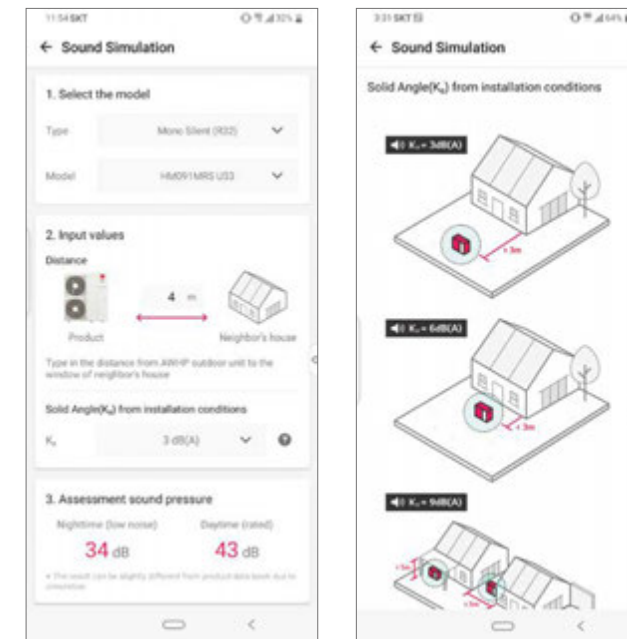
11:54 SKT

← Sound Simulation

1. Select the model

Type Mono Silent (R32)

Model HM091MRS U33

2. Input values

Distance

4 m

Product Neighbor's house

Type in the distance from AWHP outdoor unit to the window of neighbor's house

Solid Angle($K_o$) from installation conditions

$K_o$ 3 dB(A)

3. Assessment sound pressure

Nighttime (low noise) Daytime (rated)

34 dB 43 dB

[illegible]

3:31 SKT

← Sound Simulation

Solid Angle($K_o$) from installation conditions

$K_o$ = 3dB(A)

< 3m

$K_o$ = 6dB(A)

< 3m

$K_o$ = 9dB(A)

< 3m

< 3m